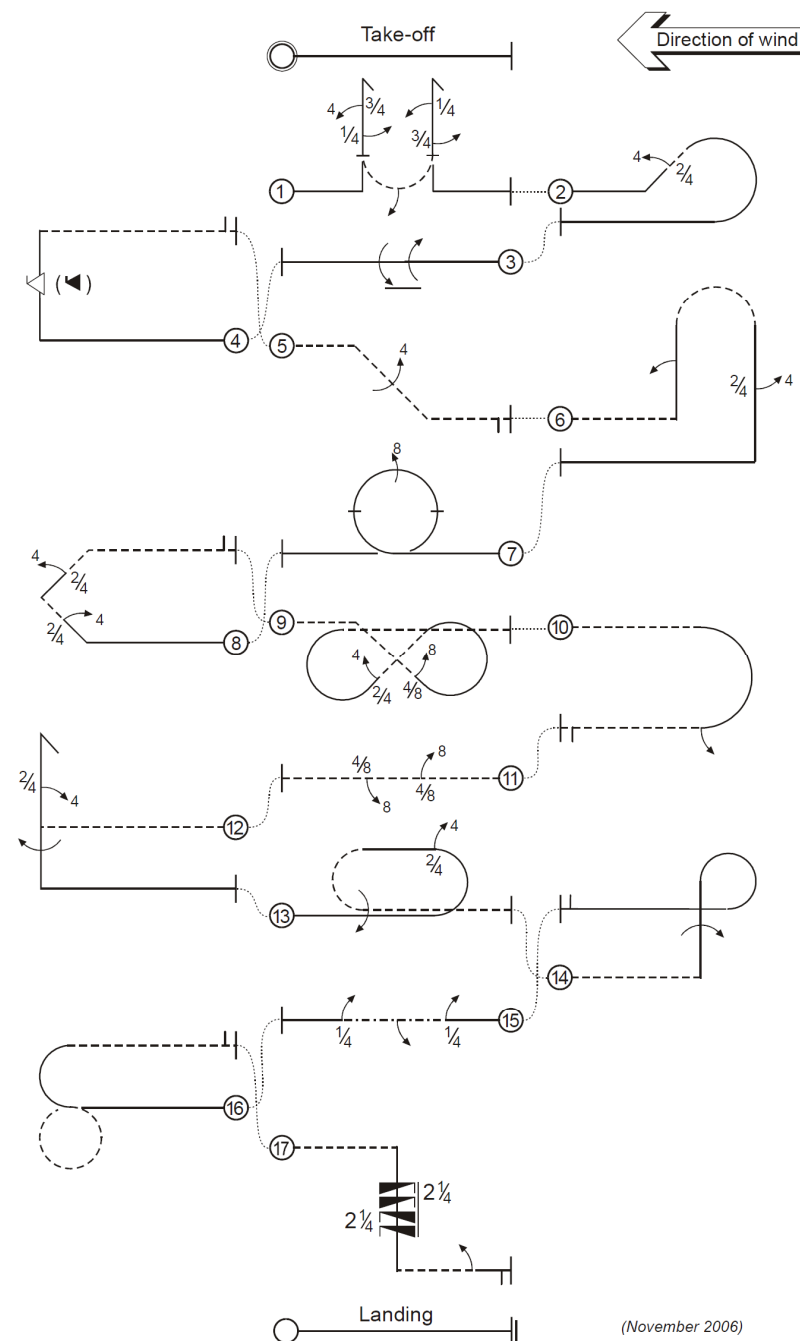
Take-off

Direction of wind

4 $\frac{3}{4}$ $\frac{1}{4}$ $\frac{1}{4}$ $\frac{3}{4}$

1

2

4 $\frac{2}{4}$

3

4

5

4

6

$\frac{2}{4}$ 4

8

7

4 $\frac{2}{4}$ $\frac{2}{4}$ 4

8

9

10

4 8 $\frac{2}{4}$ $\frac{4}{8}$

$\frac{2}{4}$ 4

$\frac{4}{8}$ 8 $\frac{4}{8}$ 8

11

12

4 $\frac{2}{4}$

13

14

$\frac{1}{4}$ $\frac{1}{4}$

15

16

17

$2\frac{1}{4}$ $2\frac{1}{4}$

Landing

(November 2006)